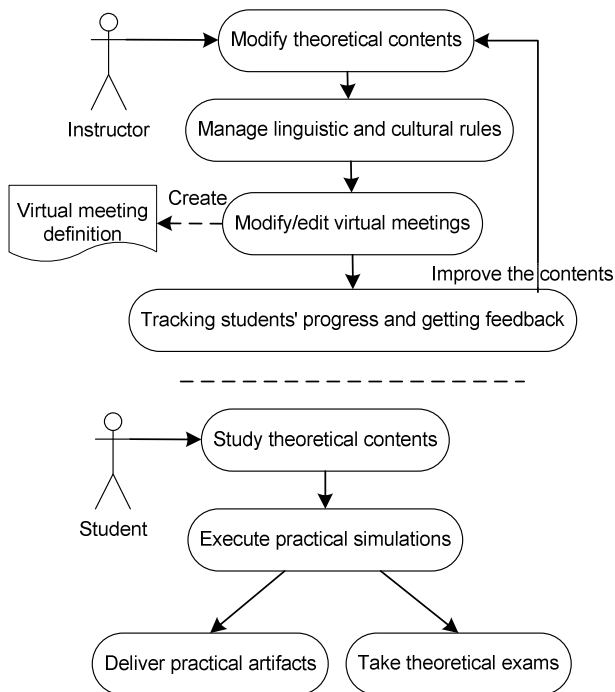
Instructor

Modify theoretical contents

Manage linguistic and cultural rules

Create

Virtual meeting definition

Modify/edit virtual meetings

Improve the contents

Tracking students' progress and getting feedback

Student

Study theoretical contents

Execute practical simulations

Deliver practical artifacts

Take theoretical exams